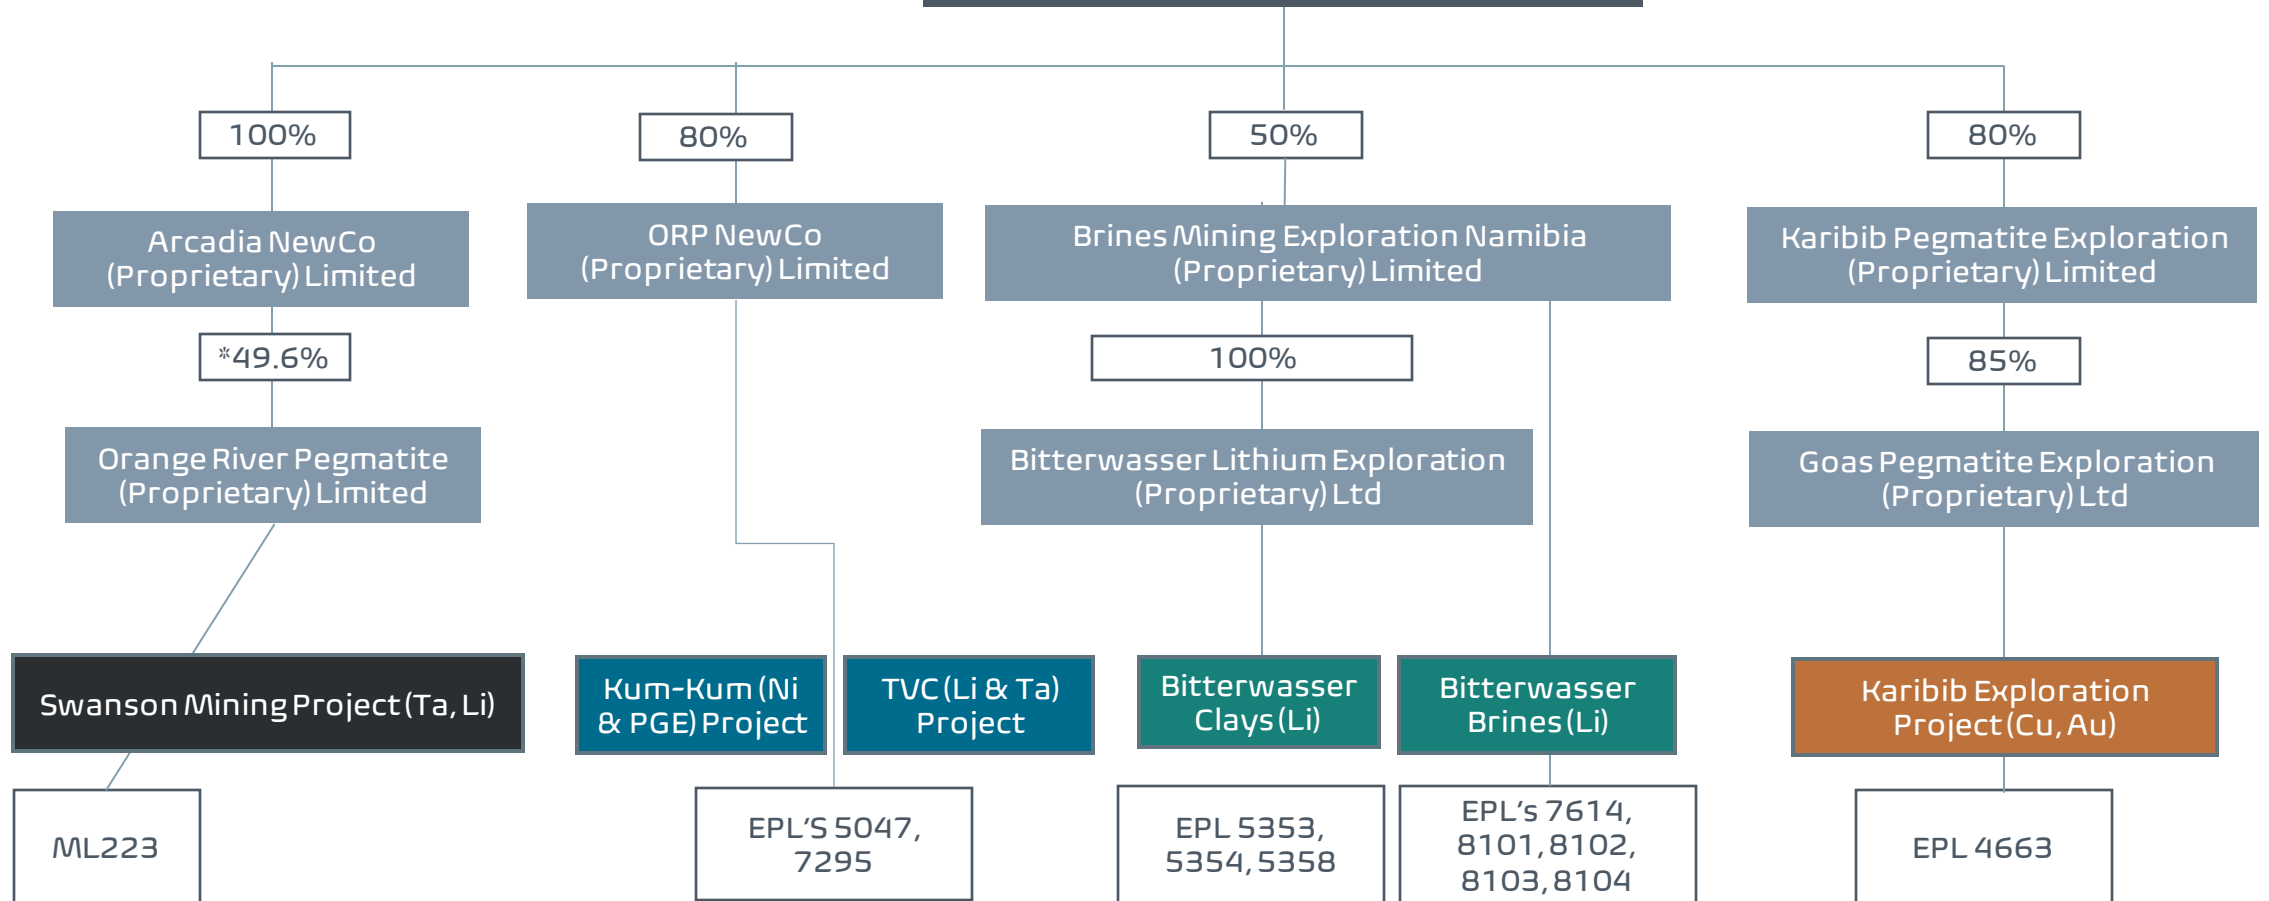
100%

Arcadia NewCo (Proprietary) Limited

*49.6%

Orange River Pegmatite (Proprietary) Limited

Swanson Mining Project (Ta, Li)

ML223

80%

ORP NewCo (Proprietary) Limited

Kum-Kum (Ni & PGE) Project

TVC (Li & Ta) Project

EPL'S 5047, 7295

50%

Brines Mining Exploration Namibia (Proprietary) Limited

100%

Bitterwasser Lithium Exploration (Proprietary) Ltd

Bitterwasser Clays (Li)

Bitterwasser Brines (Li)

EPL 5353, 5354, 5358

EPL's 7614, 8101, 8102, 8103, 8104

80%

Karibib Pegmatite Exploration (Proprietary) Limited

85%

Goas Pegmatite Exploration (Proprietary) Ltd

Karibib Exploration Project (Cu, Au)

EPL 4663